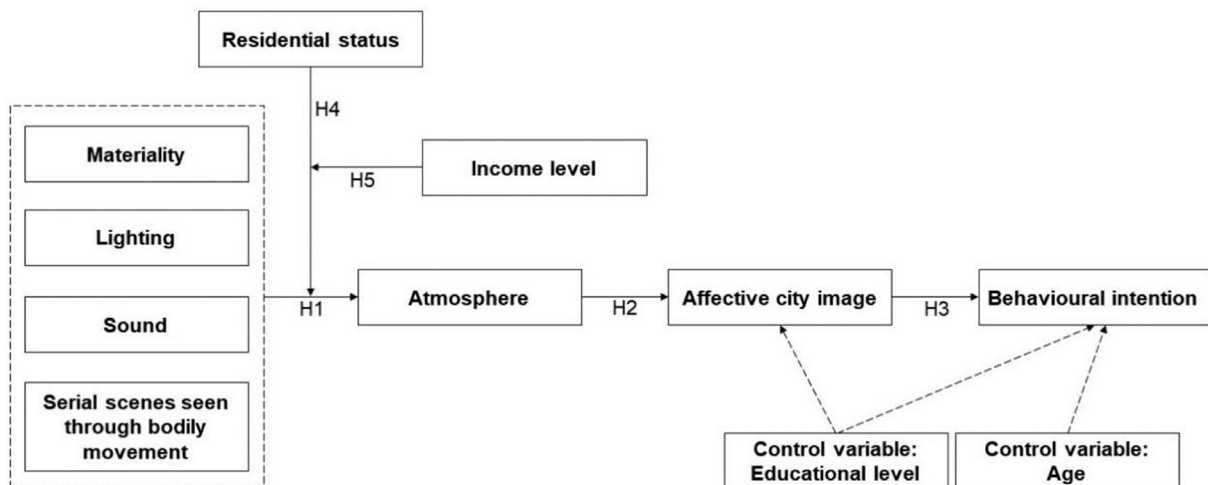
Residential status

H4

Materiality

Income level

H5

Lighting

H1

Atmosphere

H2

Affective city image

H3

Behavioural intention

Sound

Serial scenes seen through bodily movement

Control variable: Educational level

Control variable: Age